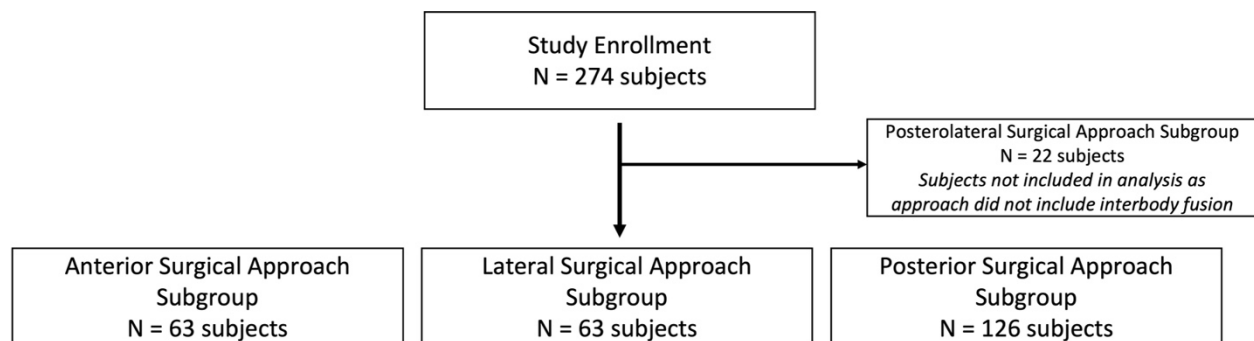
Study Enrollment
N = 274 subjects

Posterolateral Surgical Approach Subgroup
N = 22 subjects
*Subjects not included in analysis as approach did not include interbody fusion*

Anterior Surgical Approach Subgroup
N = 63 subjects

Lateral Surgical Approach Subgroup
N = 63 subjects

Posterior Surgical Approach Subgroup
N = 126 subjects